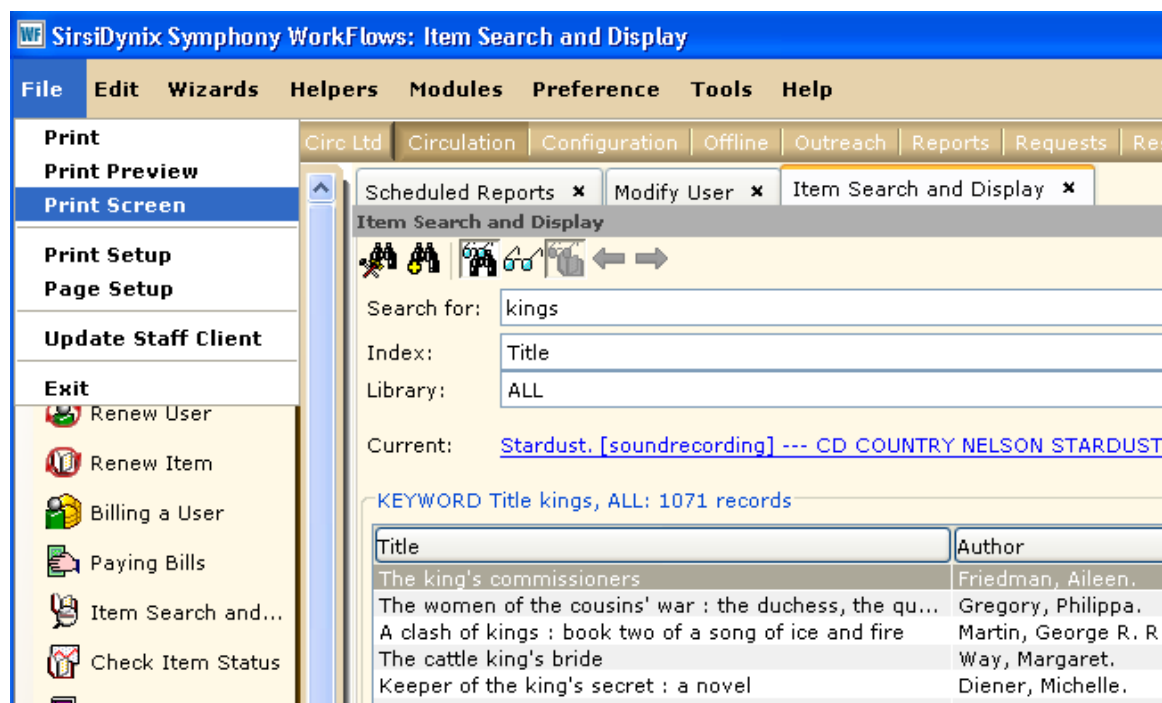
WF SirsiDynix Symphony WorkFlows: Item Search and Display

File Edit Wizards Helpers Modules Preference Tools Help

Print
Print Preview
Print Screen

Print Setup
Page Setup

Update Staff Client

Exit

Circ Ltd | Circulation | Configuration | Offline | Outreach | Reports | Requests | Re

Scheduled Reports × | Modify User × | Item Search and Display ×

Item Search and Display

Search for: kings
Index: Title
Library: ALL

Current: Stardust. [soundrecording] --- CD COUNTRY NELSON STARDUST

KEYWORD Title kings, ALL: 1071 records

| Title | Author |
|---|---|
| The king's commissioners | Friedman, Aileen. |
| The women of the cousins' war : the duchess, the qu... | Gregory, Philippa. |
| A clash of kings : book two of a song of ice and fire | Martin, George R. R |
| The cattle king's bride | Way, Margaret. |
| Keeper of the king's secret : a novel | Diener, Michelle. |

Renew User
Renew Item
Billing a User
Paying Bills
Item Search and...
Check Item Status